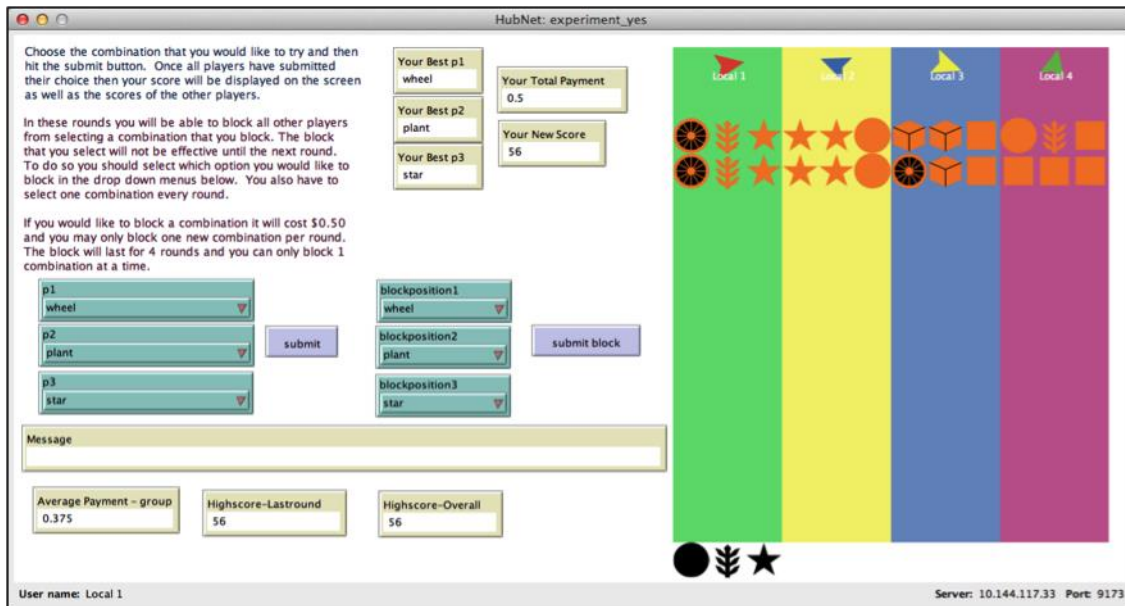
HubNet: experiment_yes

Choose the combination that you would like to try and then hit the submit button. Once all players have submitted their choice then your score will be displayed on the screen as well as the scores of the other players.

In these rounds you will be able to block all other players from selecting a combination that you block. The block that you select will not be effective until the next round. To do so you should select which option you would like to block in the drop down menus below. You also have to select one combination every round.

If you would like to block a combination it will cost $0.50 and you may only block one new combination per round. The block will last for 4 rounds and you can only block 1 combination at a time.

Your Best p1
wheel

Your Best p2
plant

Your Best p3
star

Your Total Payment
0.5

Your New Score
56

Local 1 Local 2 Local 3 Local 4

p1
wheel

p2
plant

p3
star

submit

blockposition1
wheel

blockposition2
plant

blockposition3
star

submit block

Message

Average Payment - group
0.375

Highscore-Lastround
56

Highscore-Overall
56

User name: Local 1

Server: 10.144.117.33 Port: 9173